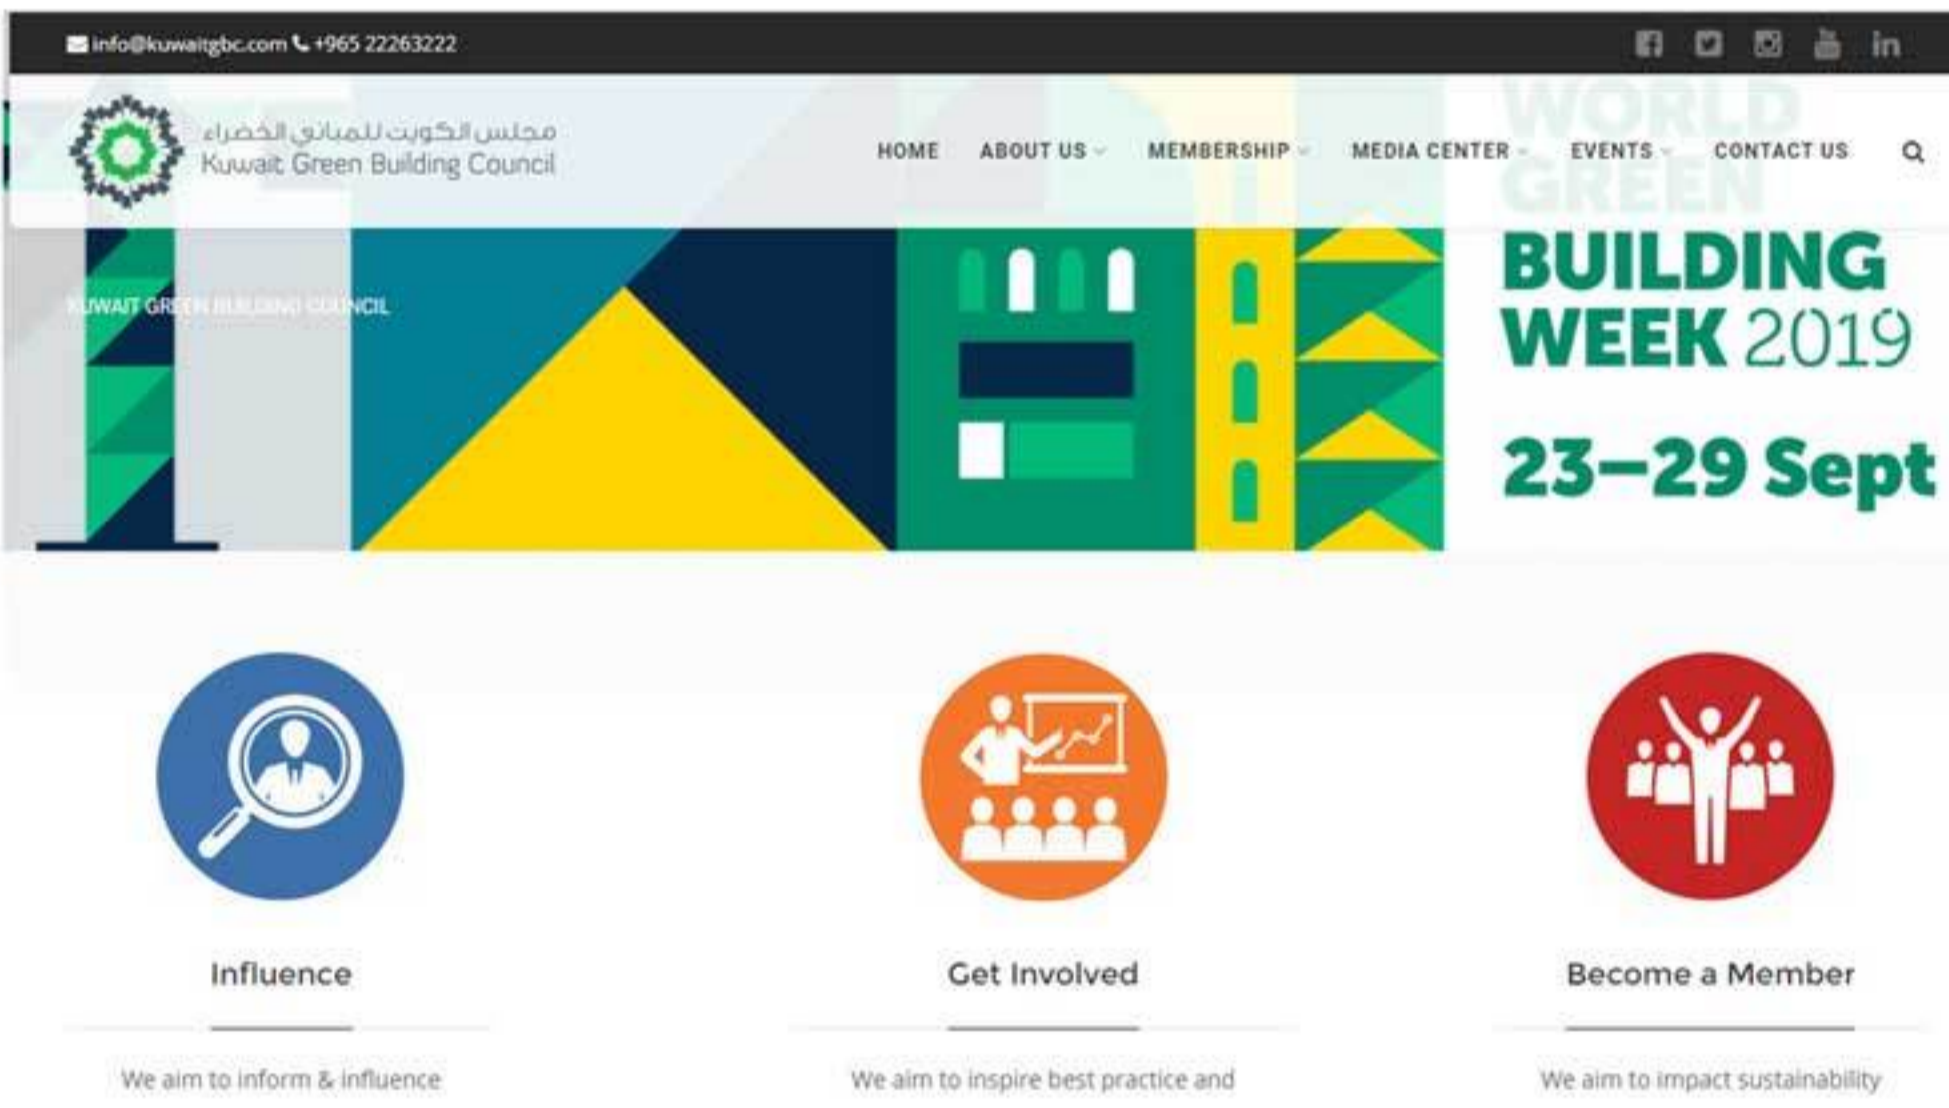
info@kuwaitgbc.com +965 22263222

مجلس الكويت للمباني الخضراء
Kuwait Green Building Council

HOME ABOUT US MEMBERSHIP MEDIA CENTER EVENTS CONTACT US

KUWAIT GREEN BUILDING COUNCIL

WORLD GREEN BUILDING WEEK 2019

23–29 Sept

Influence

We aim to inform & influence

Get Involved

We aim to inspire best practice and

Become a Member

We aim to impact sustainability